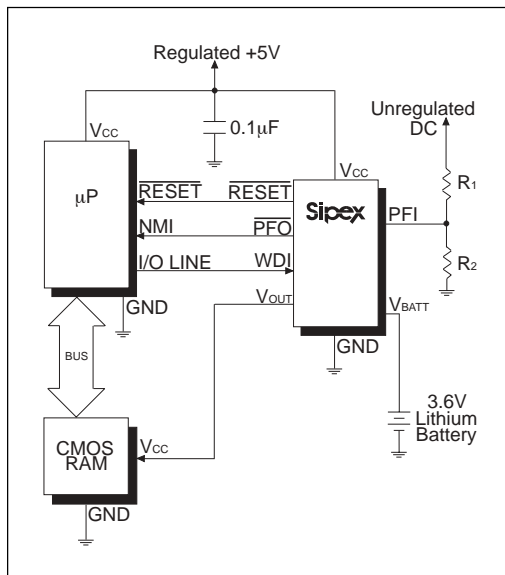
Regulated +5V

Unregulated DC

$V_{CC}$

$0.1\mu F$

$V_{CC}$

$\mu P$

$\overline{RESET}$

$\overline{RESET}$

Sipex

PFI

$R_1$

NMI

$\overline{PFO}$

I/O LINE

WDI

$R_2$

GND

$V_{OUT}$

$V_{BATT}$

BUS

GND

3.6V Lithium Battery

CMOS RAM

$V_{CC}$

GND